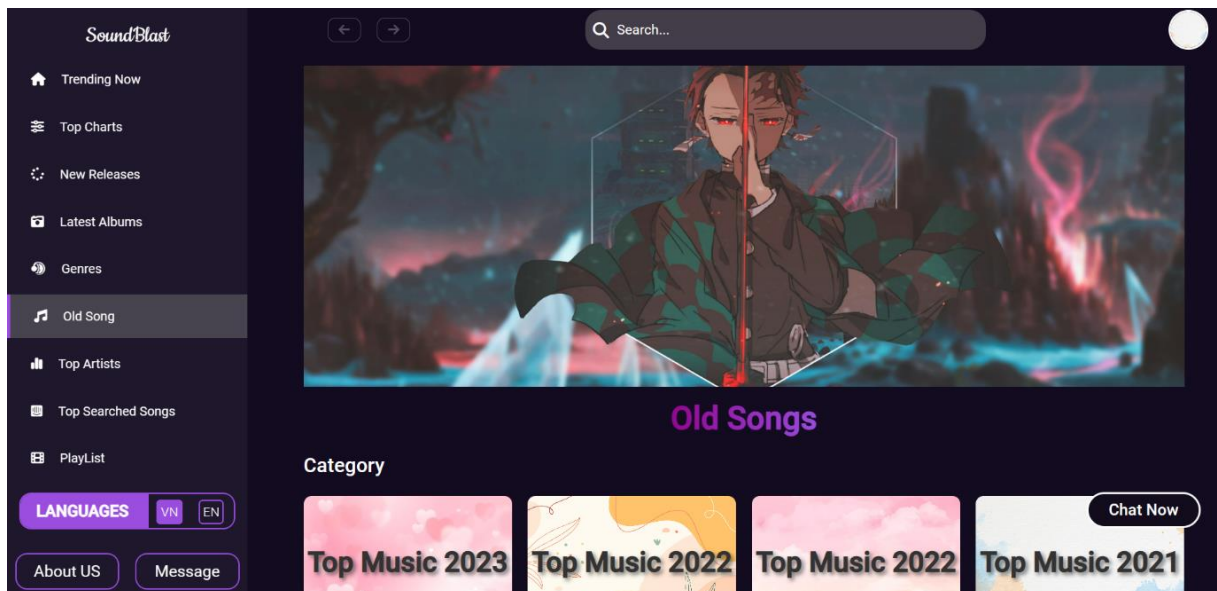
SoundBlast

Trending Now

Top Charts

New Releases

Latest Albums

Genres

Old Song

Top Artists

Top Searched Songs

PlayList

LANGUAGES VN EN

About US Message

Search...

Old Songs

Category

Top Music 2023 Top Music 2022 Top Music 2022 Top Music 2021

Chat Now